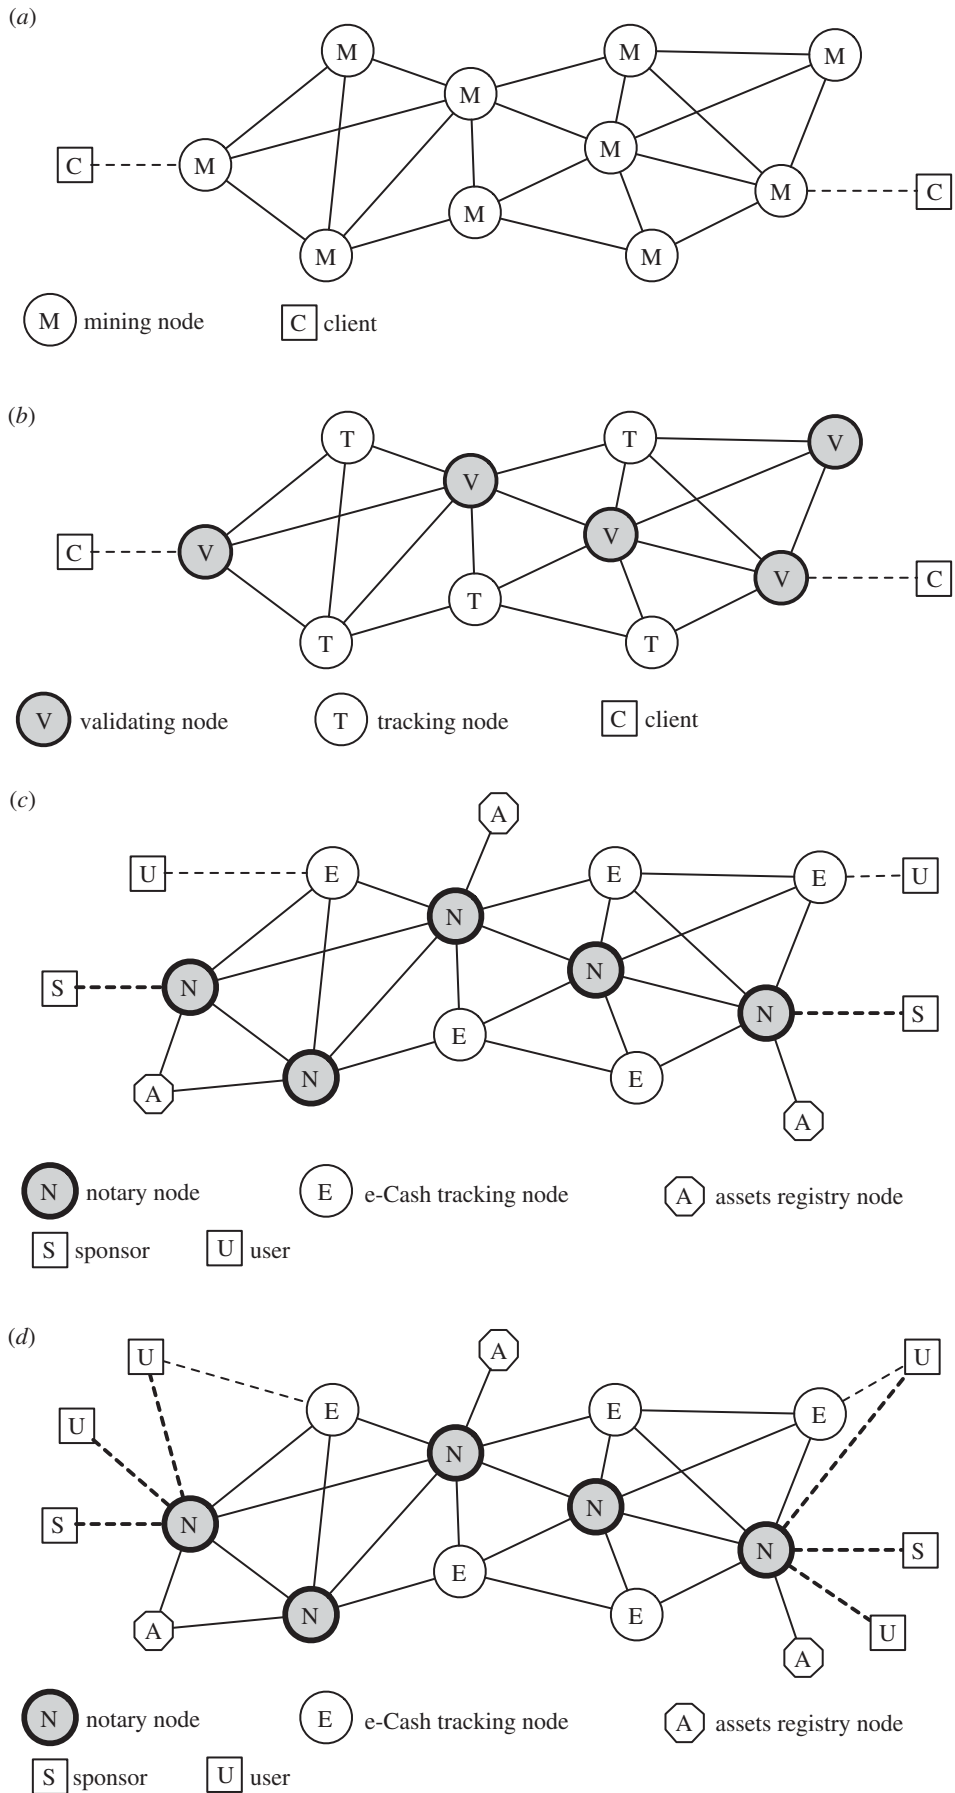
(a)

M M M M M M M M M M

C C

M mining node C client

(b)

T V T V V V T T T V

C C

V validating node T tracking node C client

(c)

A

U E N E E U

S N N N S

E E

A N A

N notary node E e-Cash tracking node A assets registry node

S sponsor U user

(d)

U A U

U E N E E

S N N N S

E E

A N A U

N notary node E e-Cash tracking node A assets registry node

S sponsor U user